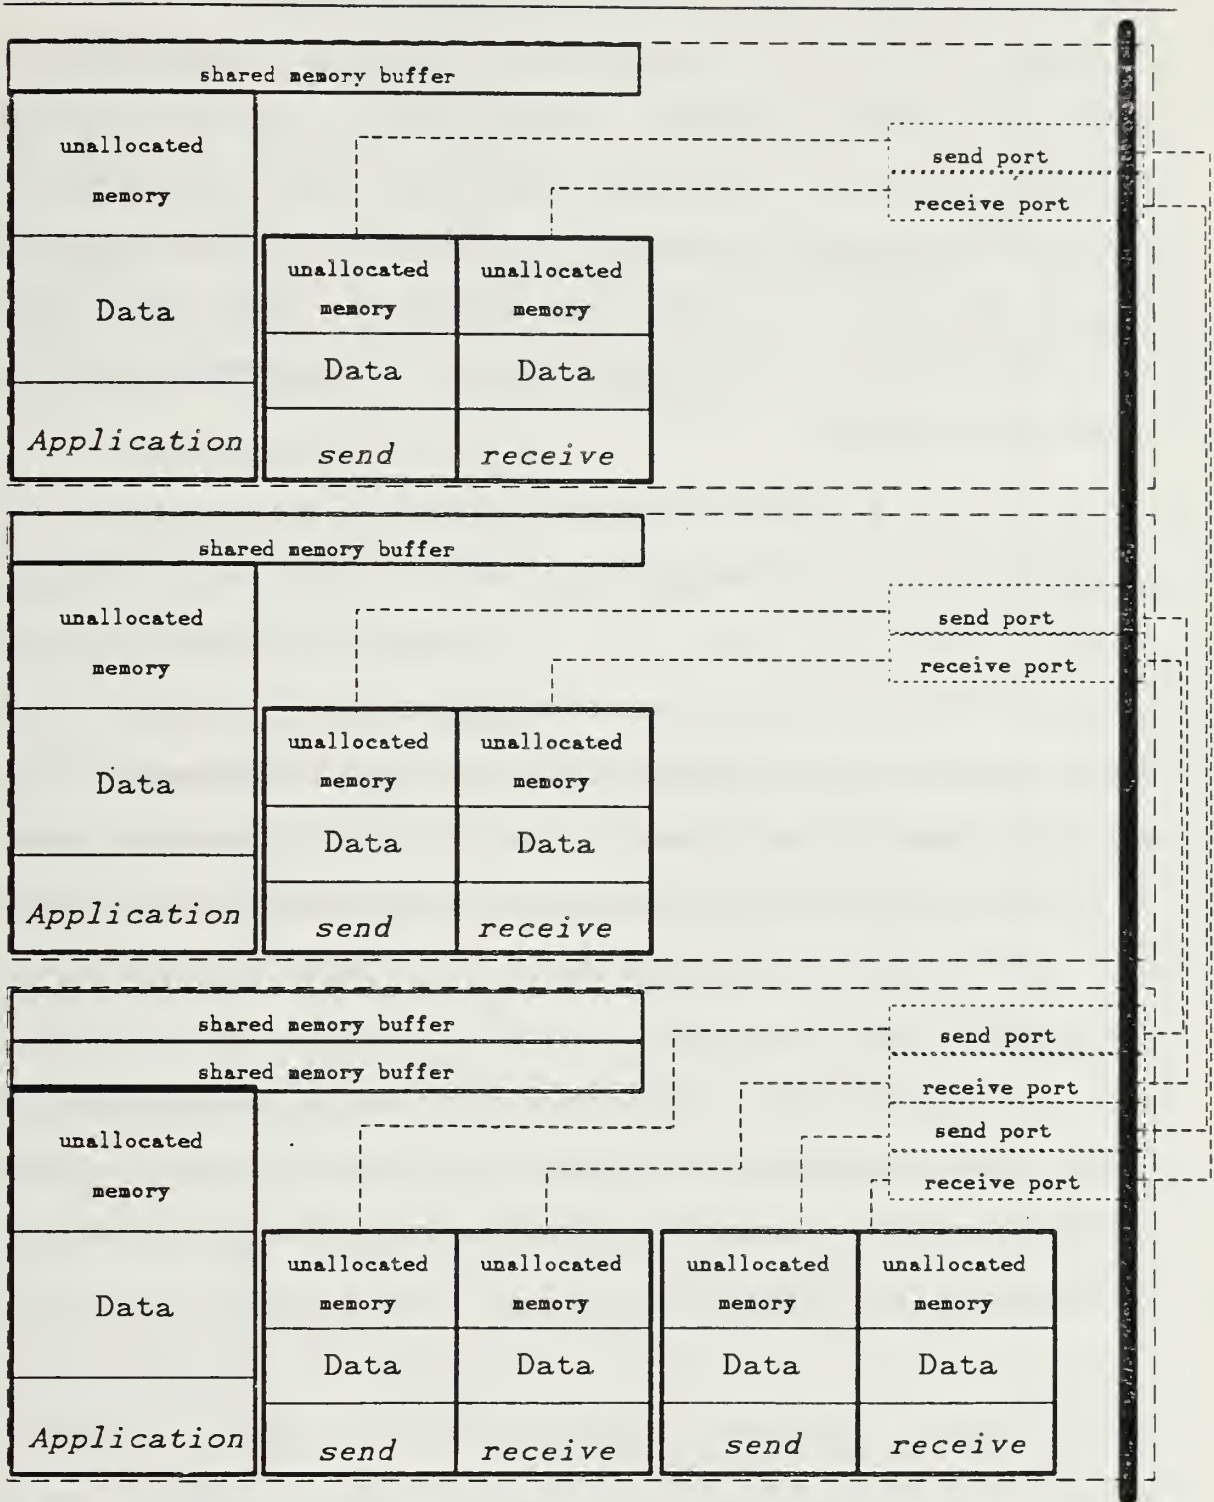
shared memory buffer

unallocated memory

Data

Application

send port

receive port

| unallocated memory | unallocated memory |
|---|---|
| Data | Data |
| send | receive |

shared memory buffer

unallocated memory

Data

Application

send port

receive port

| unallocated memory | unallocated memory |
|---|---|
| Data | Data |
| send | receive |

shared memory buffer

shared memory buffer

unallocated memory

Data

Application

send port

receive port

send port

receive port

| unallocated memory | unallocated memory | unallocated memory | unallocated memory |
|---|---|---|---|
| Data | Data | Data | Data |
| send | receive | send | receive |